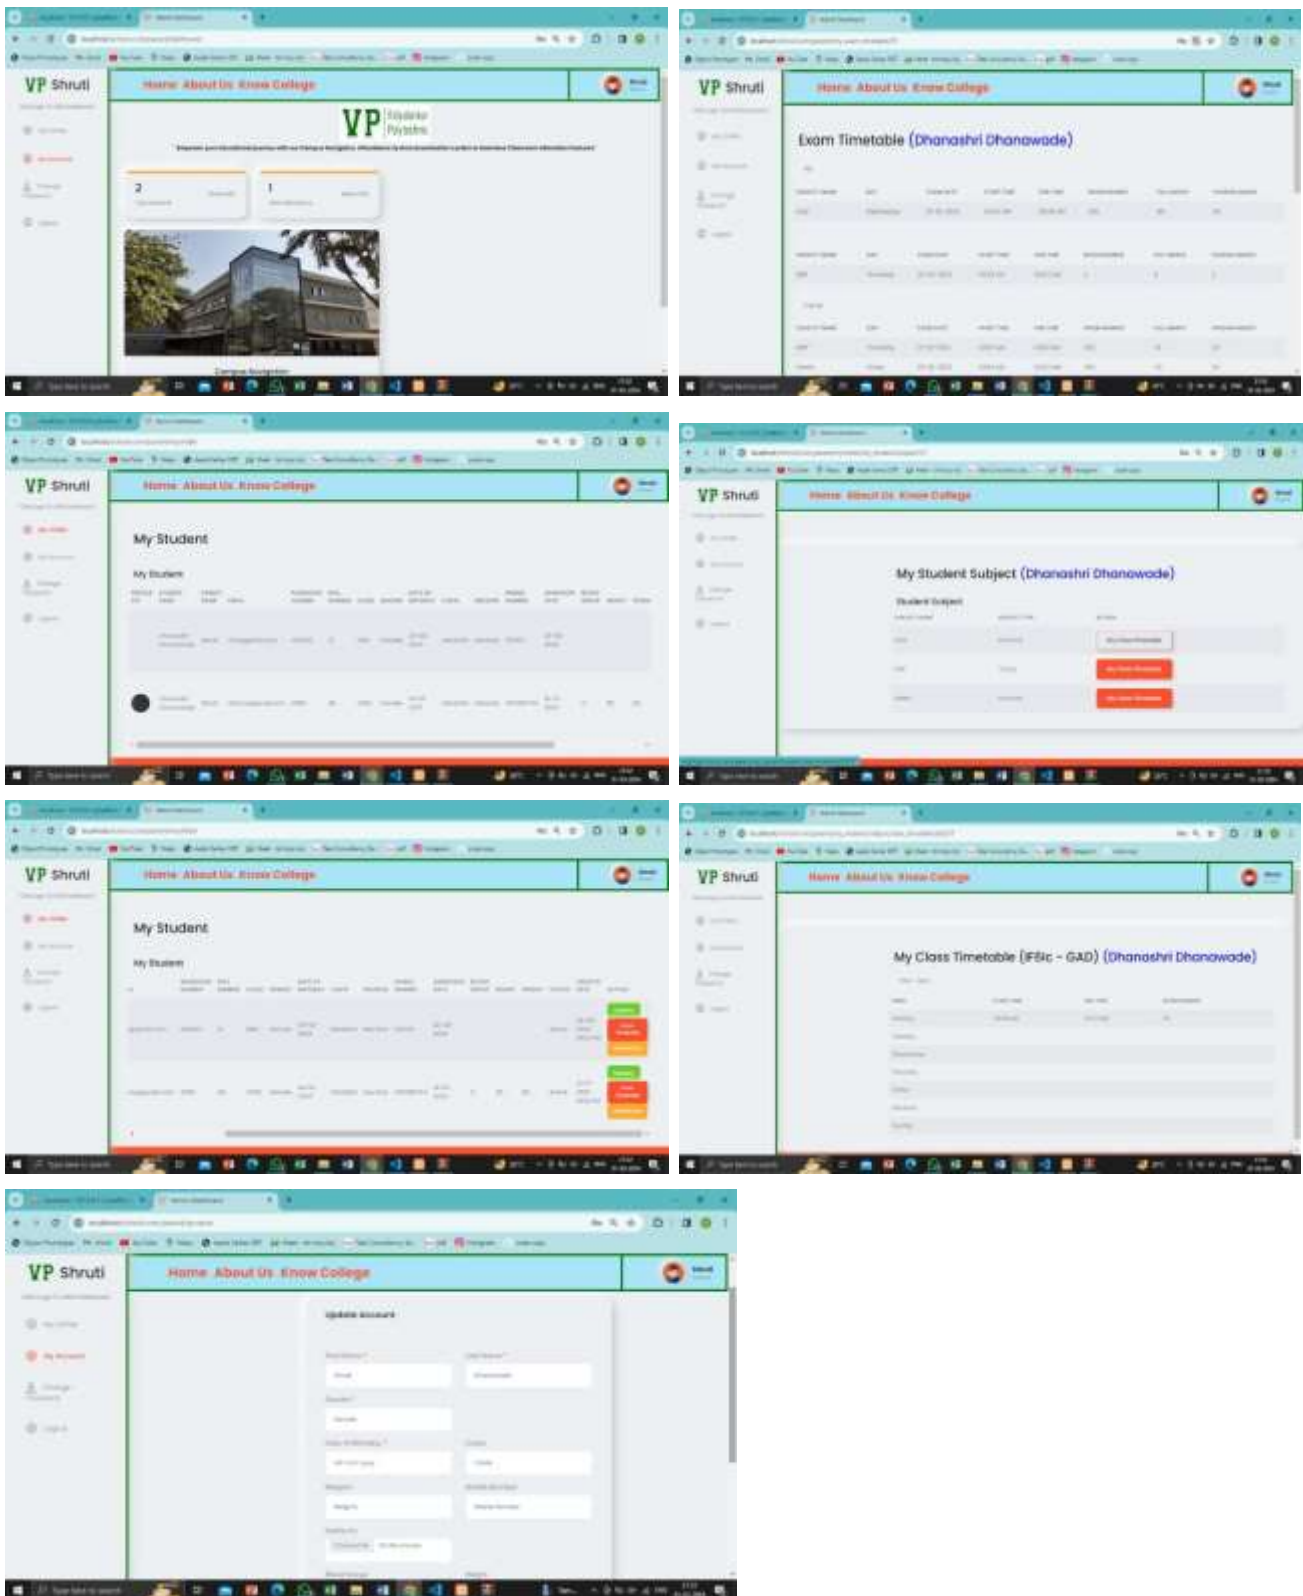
VP Shruti

Home About Us Know College

VP

2

1

Campus Navigation

VP Shruti

Home About Us Know College

Exam Timetable (Dhanashri Dhanawade)

VP Shruti

Home About Us Know College

My Student

My Student

VP Shruti

Home About Us Know College

My Student Subject (Dhanashri Dhanawade)

Student Subject

VP Shruti

Home About Us Know College

My Student

My Student

VP Shruti

Home About Us Know College

My Class Timetable (IF6Ic - GAD) (Dhanashri Dhanawade)

VP Shruti

Home About Us Know College

Update Account